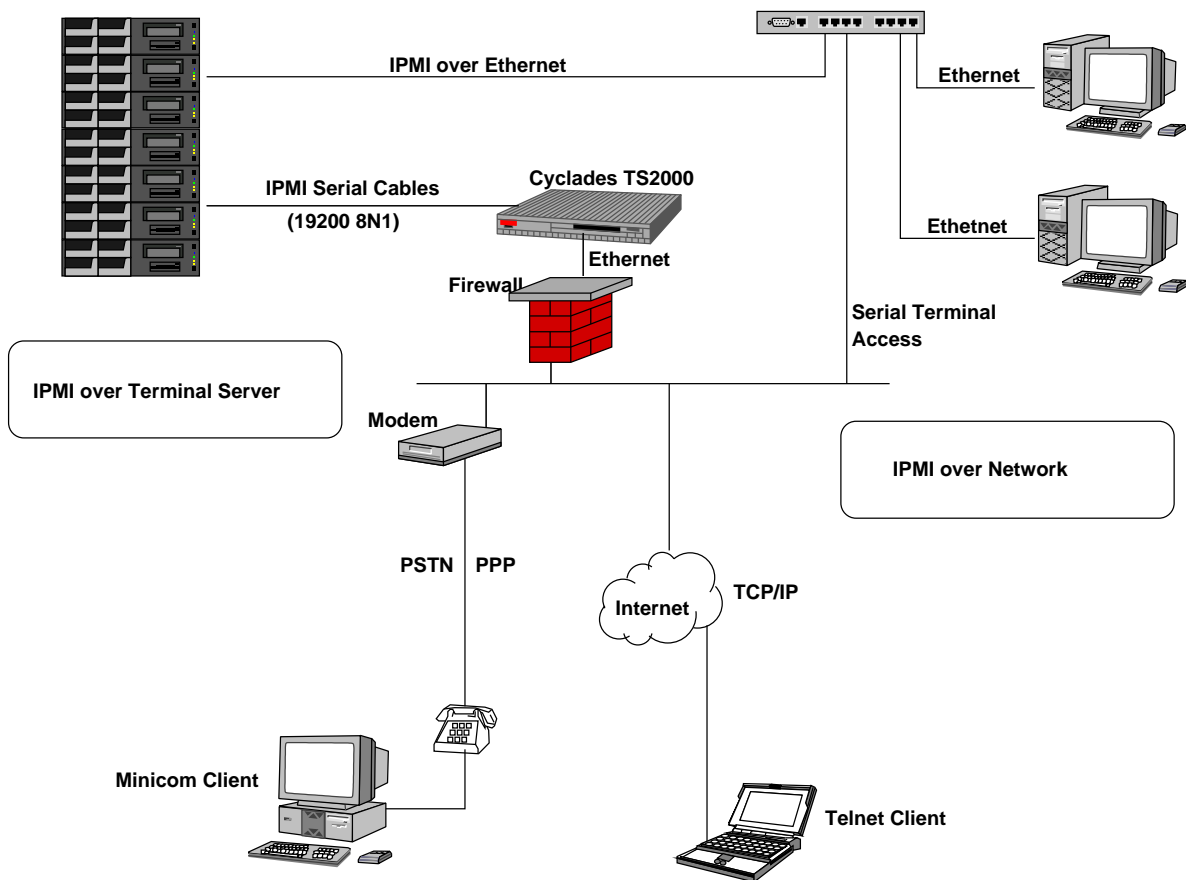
IPMI over Ethernet

Ethernet

IPMI Serial Cables

(19200 8N1)

Cyclades TS2000

Ethernet

Ethetnet

Firewall

Serial Terminal Access

IPMI over Terminal Server

Modem

IPMI over Network

PSTN

PPP

Internet

TCP/IP

Minicom Client

Telnet Client